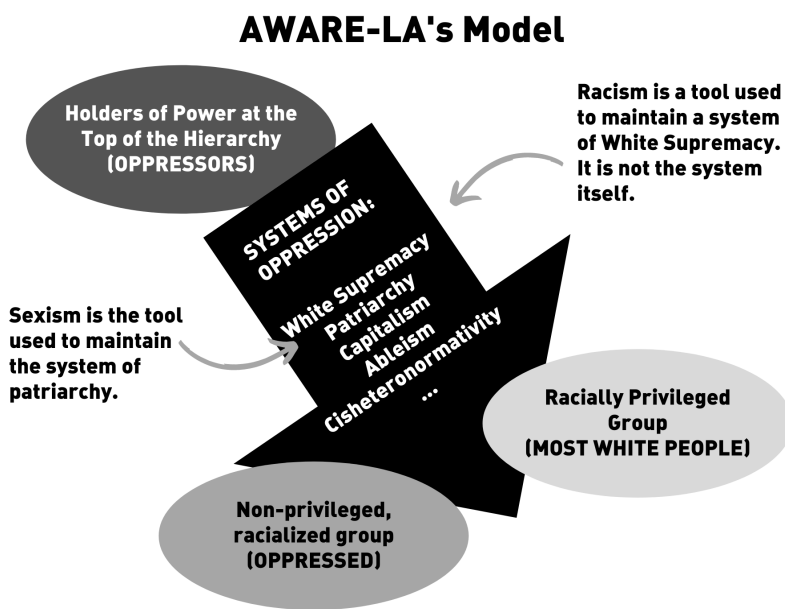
AWARE-LA's Model

Holders of Power at the Top of the Hierarchy (OPPRESSORS)

Racism is a tool used to maintain a system of White Supremacy. It is not the system itself.

SYSTEMS OF OPPRESSION:

White Supremacy
Patriarchy
Capitalism
Ableism
Cisheteronormativity
...

Sexism is the tool used to maintain the system of patriarchy.

Racially Privileged Group (MOST WHITE PEOPLE)

Non-privileged, racialized group (OPPRESSED)